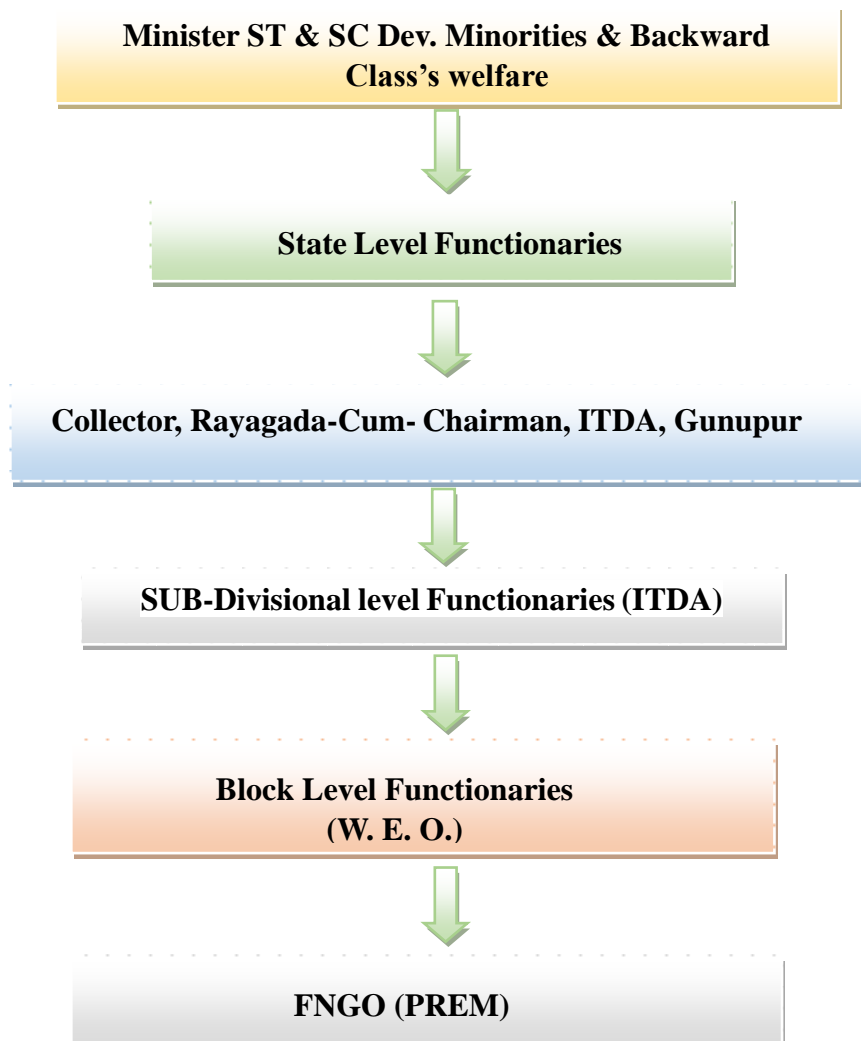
Minister ST & SC Dev. Minorities & Backward Class's welfare

State Level Functionaries

Collector, Rayagada-Cum- Chairman, ITDA, Gunupur

SUB-Divisional level Functionaries (ITDA)

Block Level Functionaries
(W. E. O.)

FNGO (PREM)